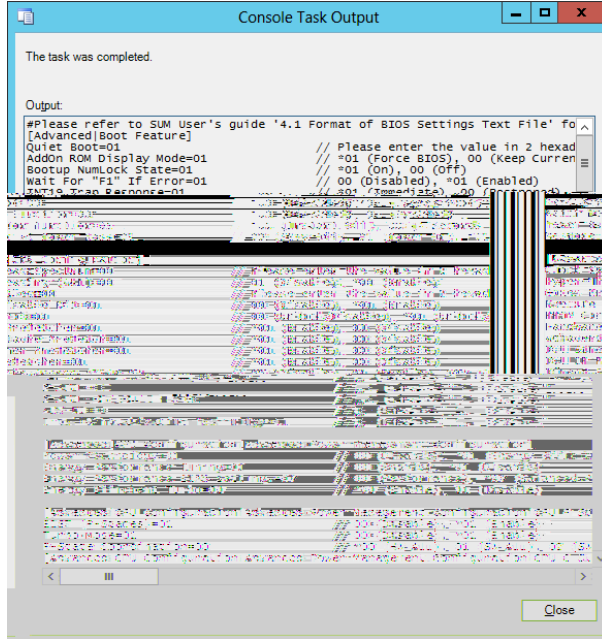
Console Task Output

The task was completed.

Output:

#Please refer to SUM User's guide '4.1 Format of BIOS Settings Text File' fo
[Advanced|Boot Feature]
Quiet Boot=01 // Please enter the value in 2 hexad
AddOn ROM Display Mode=01 // *01 (Force BIOS), 00 (Keep Curren
Bootup NumLock State=01 // *01 (On), 00 (Off)
Wait For "F1" If Error=01 // 00 (Disabled), *01 (Enabled)
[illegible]

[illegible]

Close